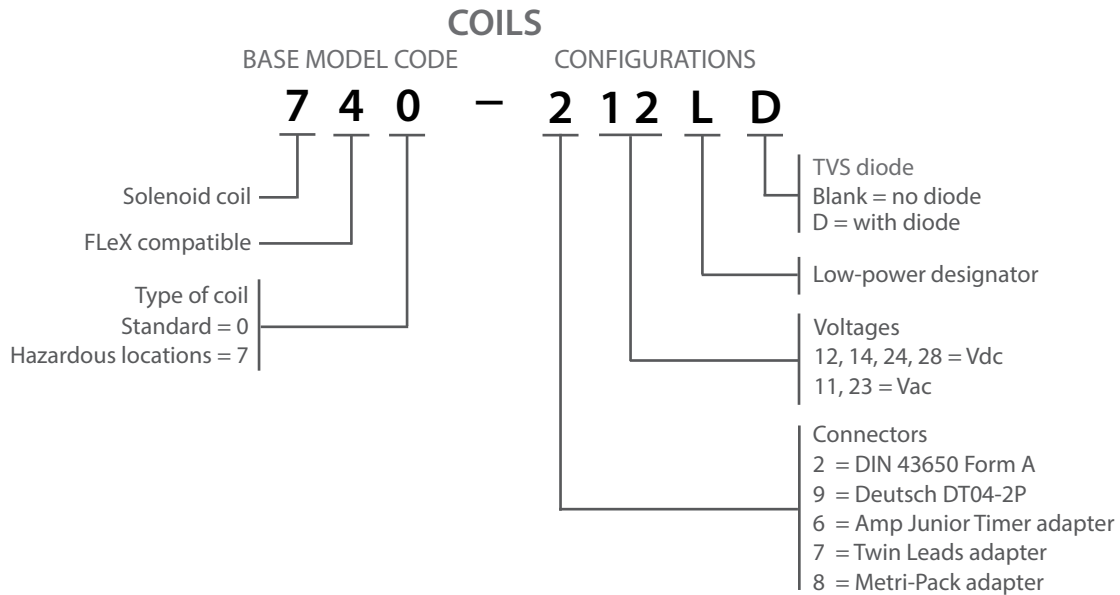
COILS

BASE MODEL CODE

CONFIGURATIONS

7 4 0 – 2 12 L D

TVS diode
Blank = no diode
D = with diode

Solenoid coil

FLeX compatible

Low-power designator

Type of coil
Standard = 0
Hazardous locations = 7

Voltages
12, 14, 24, 28 = Vdc
11, 23 = Vac

Connectors
2 = DIN 43650 Form A
9 = Deutsch DT04-2P
6 = Amp Junior Timer adapter
7 = Twin Leads adapter
8 = Metri-Pack adapter